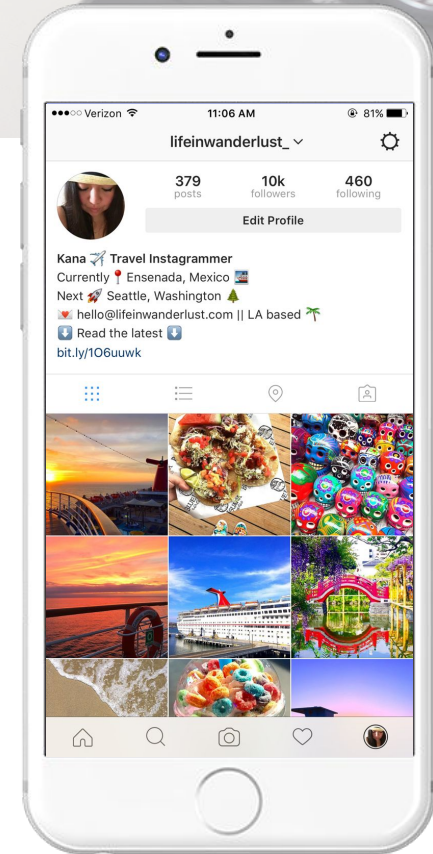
●●●○○ Verizon

11:06 AM

81%

lifeinwanderlust_

379
posts

10k
followers

460
following

Edit Profile

Kana ✈️ Travel Instagrammer
Currently 📍 Ensenada, Mexico
Next 🚀 Seattle, Washington 🌲
💌 hello@lifeinwanderlust.com || LA based 🌴
⬇️ Read the latest ⬇️
bit.ly/1O6uuwk